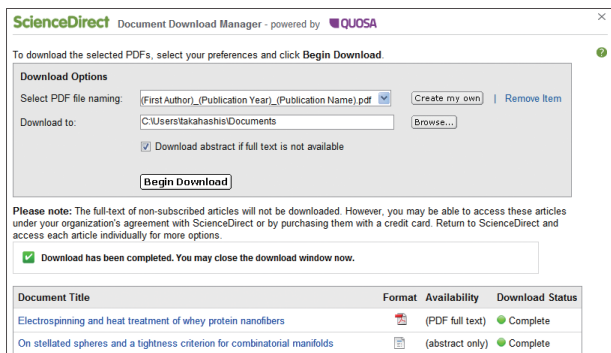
ScienceDirect Document Download Manager - powered by QUOSA

To download the selected PDFs, select your preferences and click Begin Download.

Download Options

Select PDF file naming: (First Author)_(Publication Year)_(Publication Name).pdf Create my own | Remove Item

Download to: C:\Users\takahashis\Documents Browse...

Download abstract if full text is not available

Begin Download

Please note: The full-text of non-subscribed articles will not be downloaded. However, you may be able to access these articles under your organization's agreement with ScienceDirect or by purchasing them with a credit card. Return to ScienceDirect and access each article individually for more options.

Download has been completed. You may close the download window now.

| Document Title | Format | Availability | Download Status |
|---|---|---|---|
| Electrospinning and heat treatment of whey protein nanofibers | | (PDF full text) | Complete |
| On stellated spheres and a tightness criterion for combinatorial manifolds | | (abstract only) | Complete |